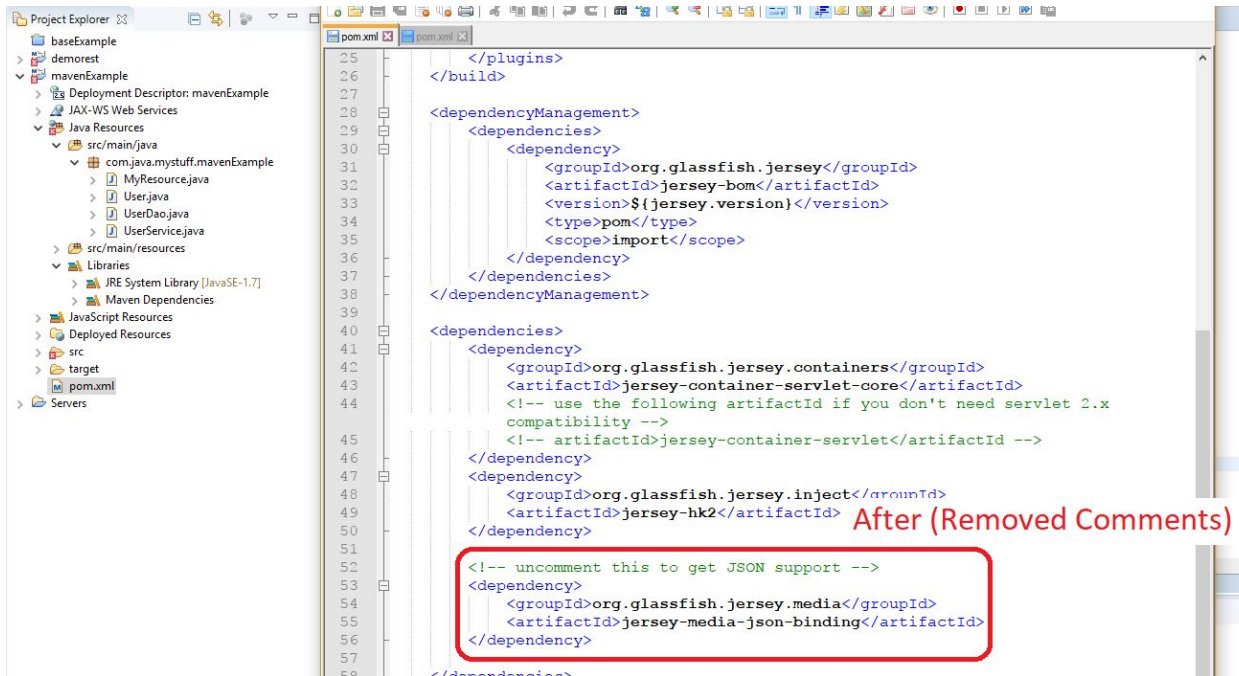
Project Explorer

baseExample
demorest
mavenExample
Deployment Descriptor: mavenExample
JAX-WS Web Services
Java Resources
src/main/java
com.java.mystuff.mavenExample
MyResource.java
User.java
UserDao.java
UserService.java
src/main/resources
Libraries
JRE System Library [JavaSE-1.7]
Maven Dependencies
JavaScript Resources
Deployed Resources
src
target
pom.xml
Servers

pom.xml | pom.xml

25 </plugins>
26 </build>
27
28 <dependencyManagement>
29 <dependencies>
30 <dependency>
31 <groupId>org.glassfish.jersey</groupId>
32 <artifactId>jersey-bom</artifactId>
33 <version>${jersey.version}</version>
34 <type>pom</type>
35 <scope>import</scope>
36 </dependency>
37 </dependencies>
38 </dependencyManagement>
39
40 <dependencies>
41 <dependency>
42 <groupId>org.glassfish.jersey.containers</groupId>
43 <artifactId>jersey-container-servlet-core</artifactId>
44 <!-- use the following artifactId if you don't need servlet 2.x compatibility -->
45 <!-- artifactId>jersey-container-servlet</artifactId -->
46 </dependency>
47 <dependency>
48 <groupId>org.glassfish.jersey.inject</groupId>
49 <artifactId>jersey-hk2</artifactId>
50 </dependency>
51
52 <!-- uncomment this to get JSON support -->
53 <dependency>
54 <groupId>org.glassfish.jersey.media</groupId>
55 <artifactId>jersey-media-json-binding</artifactId>
56 </dependency>
57
58 </dependencies>

After (Removed Comments)